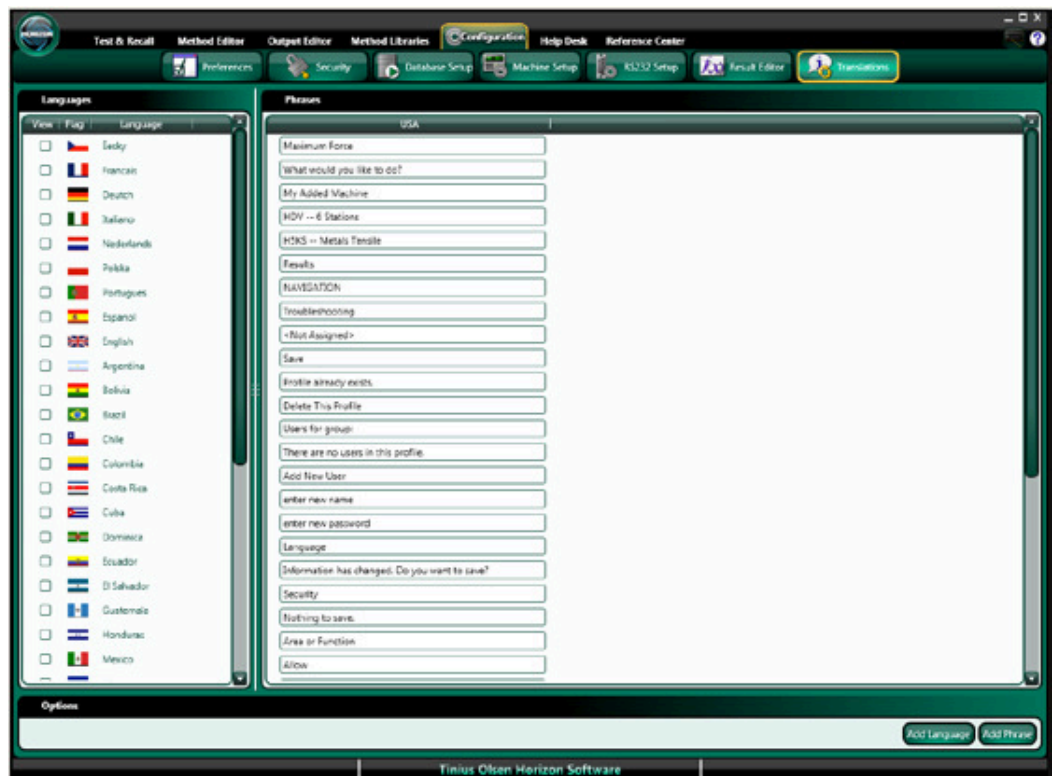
Test & Recall Method Editor Output Editor Method Libraries Configuration Help Desk Reference Center

Preferences Security Database Setup Machine Setup RS232 Setup Result Editor Translations

Languages

View | Flag | Language

Česky
Francais
Deutch
Italiano
Nederlands
Polska
Portugues
Espanol
English
Argentina
Bolivia
Brazil
Chile
Colombia
Costa Rica
Cuba
Dominica
Ecuador
El Salvador
Guatemala
Honduras
Mexico

Phrases

USA

Maximum Force
What would you like to do?
My Added Machine
HDV -- 6 Stations
H5KS -- Metals Tensile
Results
NAVIGATION
Troubleshooting
<Not Assigned>
Save
Profile already exists.
Delete This Profile
Users for group:
There are no users in this profile.
Add New User
enter new name
enter new password
Language
Information has changed. Do you want to save?
Security
Nothing to save.
Area or Function
Allow

Options

Add Language Add Phrase

Tinius Olsen Horizon Software